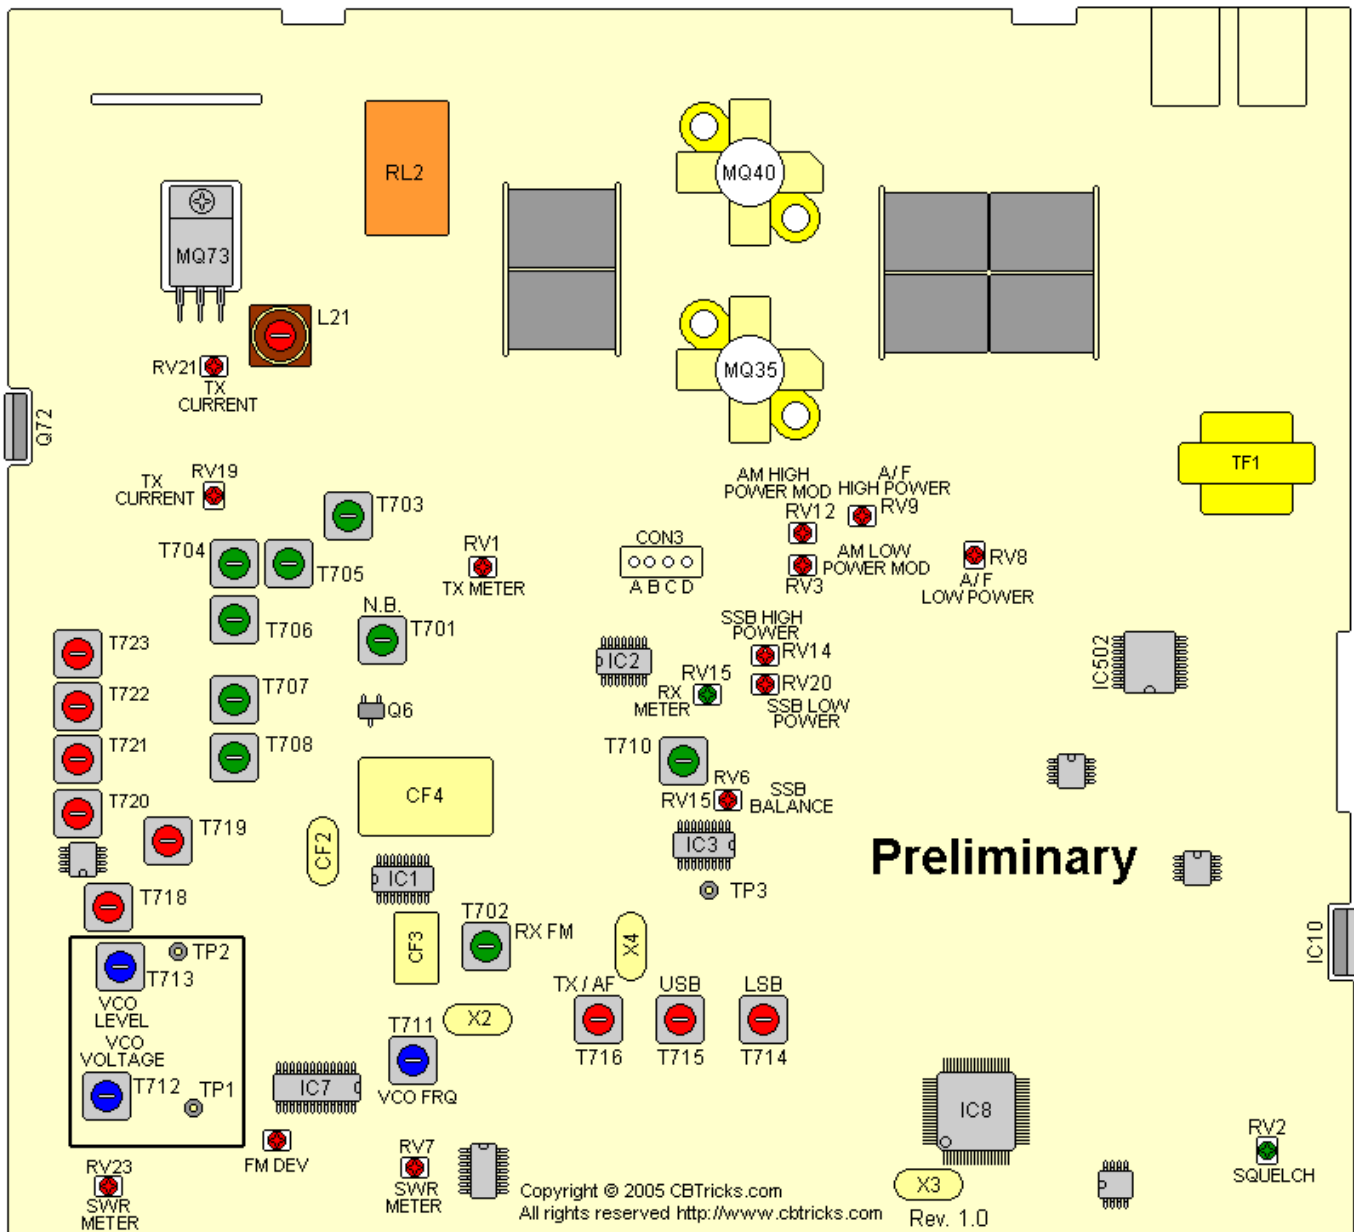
RL2
MQ40
MQ73
L21
RV21
TX CURRENT
MQ35
Q72
TF1
TX CURRENT
RV19
AM HIGH POWER MOD
A/F HIGH POWER
RV12
RV9
T703
T704
T705
RV1
TX METER
CON3
A B C D
AM LOW POWER MOD
RV3
RV8
A/F LOW POWER
T706
N.B.
T701
SSB HIGH POWER
RV14
T723
IC2
RV15
RX METER
RV20
SSB LOW POWER
IC502
T722
T707
Q6
T721
T708
T710
RV6
RV15
SSB BALANCE
T720
CF4
T719
CF2
IC3
IC1
Preliminary
TP3
T718
T702
RX FM
CF3
X4
IC10
TP2
T713
VCO LEVEL
TX / AF
USB
LSB
X2
T711
VCO VOLTAGE
T716
T715
T714
T712
TP1
IC7
VCO FRQ
IC8
RV2
SQUELCH
FM DEV
RV7
SWR METER
RV23
SWR METER
Copyright © 2005 CBTricks.com
All rights reserved http://www.cbtricks.com
X3
Rev. 1.0